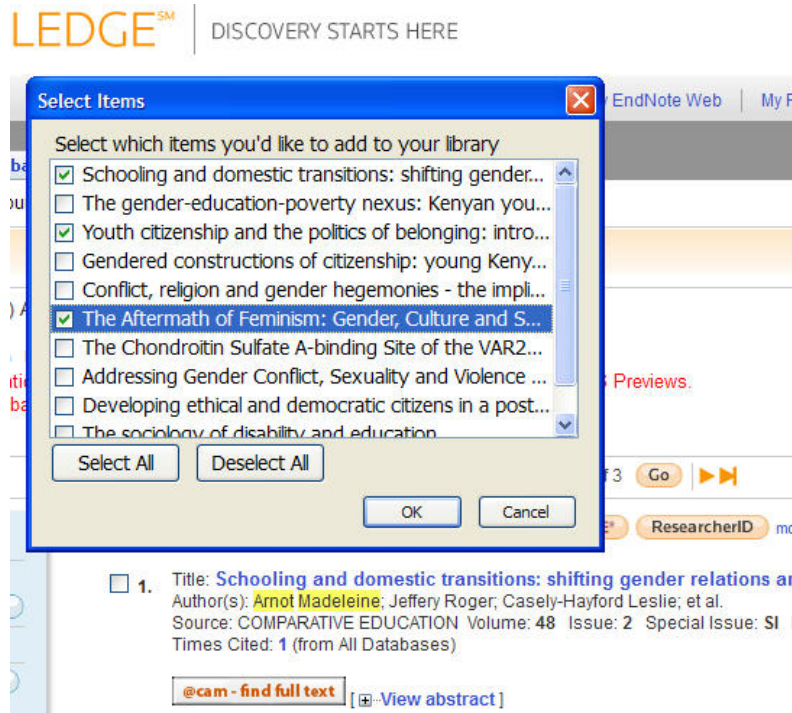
LEDGE℠ | DISCOVERY STARTS HERE

Select Items

y EndNote Web | My R

Select which items you'd like to add to your library

Schooling and domestic transitions: shifting gender...
The gender-education-poverty nexus: Kenyan you...
Youth citizenship and the politics of belonging: intro...
Gendered constructions of citizenship: young Keny...
Conflict, religion and gender hegemonies - the impli...
The Aftermath of Feminism: Gender, Culture and S...
The Chondroitin Sulfate A-binding Site of the VAR2...
Addressing Gender Conflict, Sexuality and Violence ...
Developing ethical and democratic citizens in a post...
The sociology of disability and education

Select All | Deselect All

OK | Cancel

Previews.

f 3 Go

ResearcherID

1. Title: Schooling and domestic transitions: shifting gender relations ar
Author(s): Arnot Madeleine; Jeffery Roger; Casely-Hayford Leslie; et al.
Source: COMPARATIVE EDUCATION Volume: 48 Issue: 2 Special Issue: SI
Times Cited: 1 (from All Databases)

@cam - find full text [View abstract]